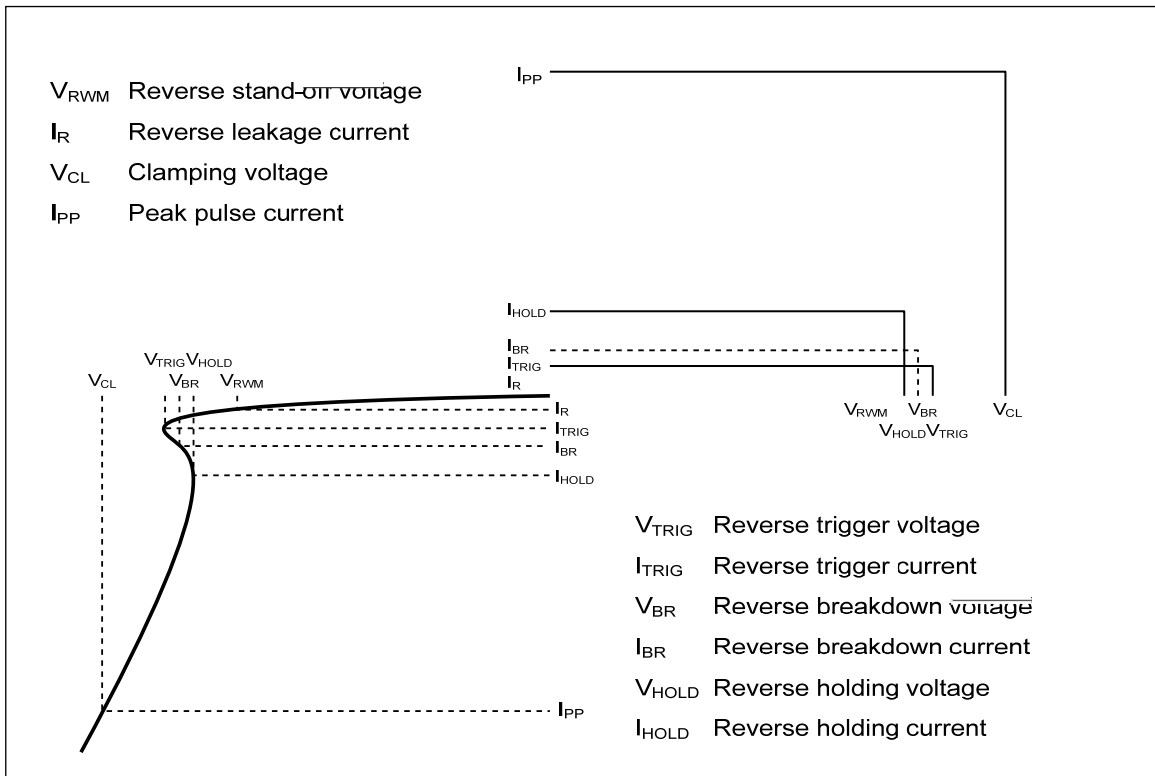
$V_{RWM}$ Reverse stand-off voltage

$I_R$ Reverse leakage current

$V_{CL}$ Clamping voltage

$I_{PP}$ Peak pulse current

$I_{PP}$

$I_{HOLD}$

$I_{BR}$

$I_{TRIG}$

$I_R$

$V_{RWM}$ $V_{BR}$ $V_{CL}$

$V_{HOLD}$ $V_{TRIG}$

$V_{TRIG}$ $V_{HOLD}$

$V_{CL}$ $V_{BR}$ $V_{RWM}$

$I_R$

$I_{TRIG}$

$I_{BR}$

$I_{HOLD}$

$V_{TRIG}$ Reverse trigger voltage

$I_{TRIG}$ Reverse trigger current

$V_{BR}$ Reverse breakdown voltage

$I_{BR}$ Reverse breakdown current

$V_{HOLD}$ Reverse holding voltage

$I_{HOLD}$ Reverse holding current

$I_{PP}$